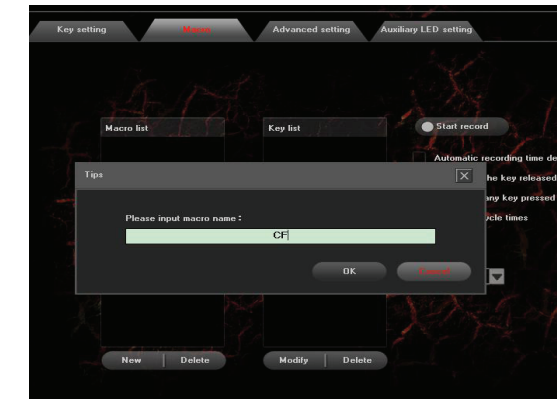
Key setting | Macro | Advanced setting | Auxiliary LED setting

Macro list

Key list

Start record

Automatic recording time de

he key released

any key pressed

ycle times

Tips

Please input macro name :

CF

OK

Cancel

New | Delete

Modify | Delete